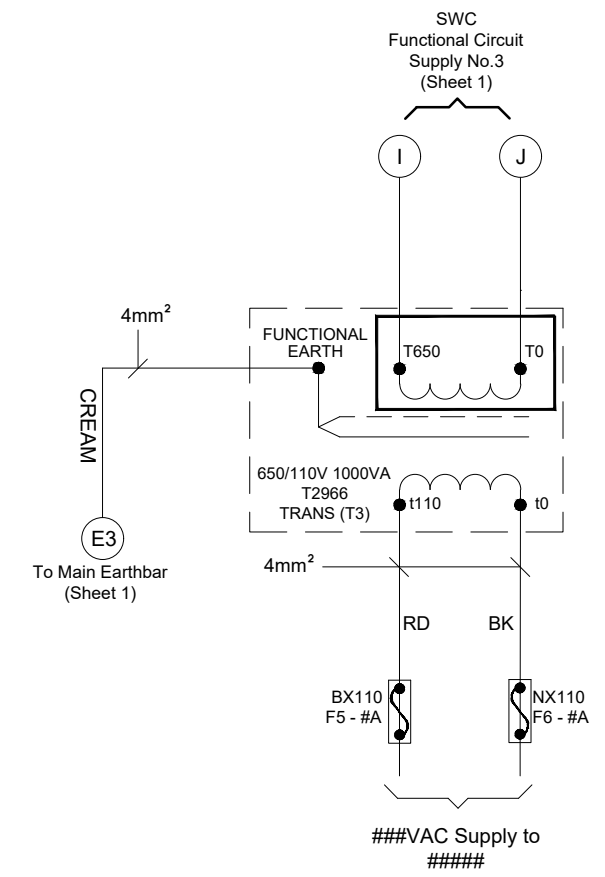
SWC
Functional Circuit
Supply No.3
(Sheet 1)

I

J

$4mm^2$

FUNCTIONAL
EARTH

T650

T0

CREAM

650/110V 1000VA
T2966
TRANS (T3)

t110

t0

E3

To Main Earthbar
(Sheet 1)

$4mm^2$

RD

BK

BX110
F5 - #A

NX110
F6 - #A

###VAC Supply to
#####